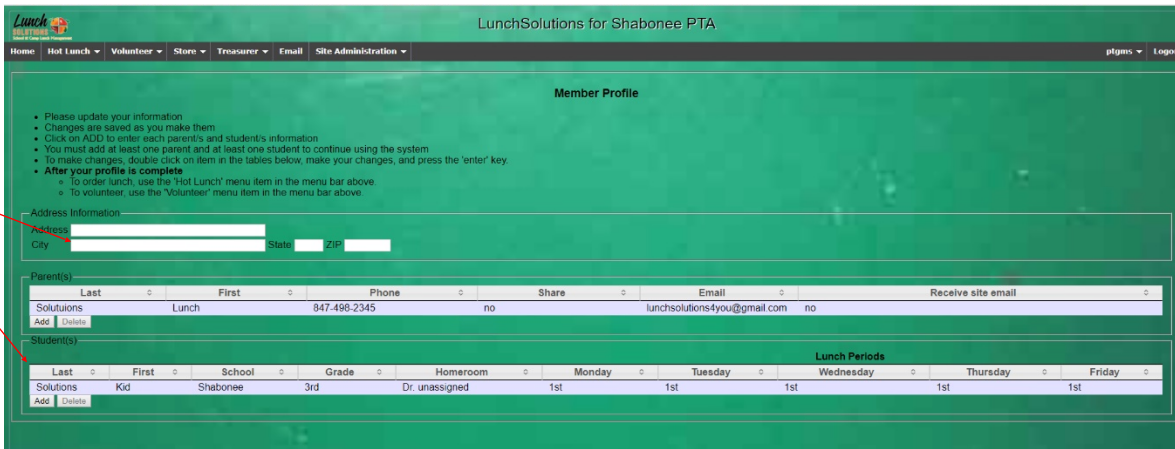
Lunch SOLUTIONS

LunchSolutions for Shabonee PTA

Home | Hot Lunch ▾ | Volunteer ▾ | Store ▾ | Treasurer ▾ | Email | Site Administration ▾ | ptgms ▾ | Logo

Member Profile

- Please update your information
- Changes are saved as you make them
- Click on ADD to enter each parent/s and student/s information
- You must add at least one parent and at least one student to continue using the system
- To make changes, double click on item in the tables below, make your changes, and press the 'enter' key.
- **After your profile is complete**
    - To order lunch, use the 'Hot Lunch' menu item in the menu bar above
    - To volunteer, use the 'Volunteer' menu item in the menu bar above

Address Information
Address
City State ZIP

Parent(s)

| Last | First | Phone | Share | Email | Receive site email |
|---|---|---|---|---|---|
| Solutuions | Lunch | 847-498-2345 | no | lunchsolutions4you@gmail.com | no |

Add Delete

Student(s)

Lunch Periods

| Last | First | School | Grade | Homeroom | Monday | Tuesday | Wednesday | Thursday | Friday |
|---|---|---|---|---|---|---|---|---|---|
| Solutions | Kid | Shabonee | 3rd | Dr. unassigned | 1st | 1st | 1st | 1st | 1st |

Add Delete